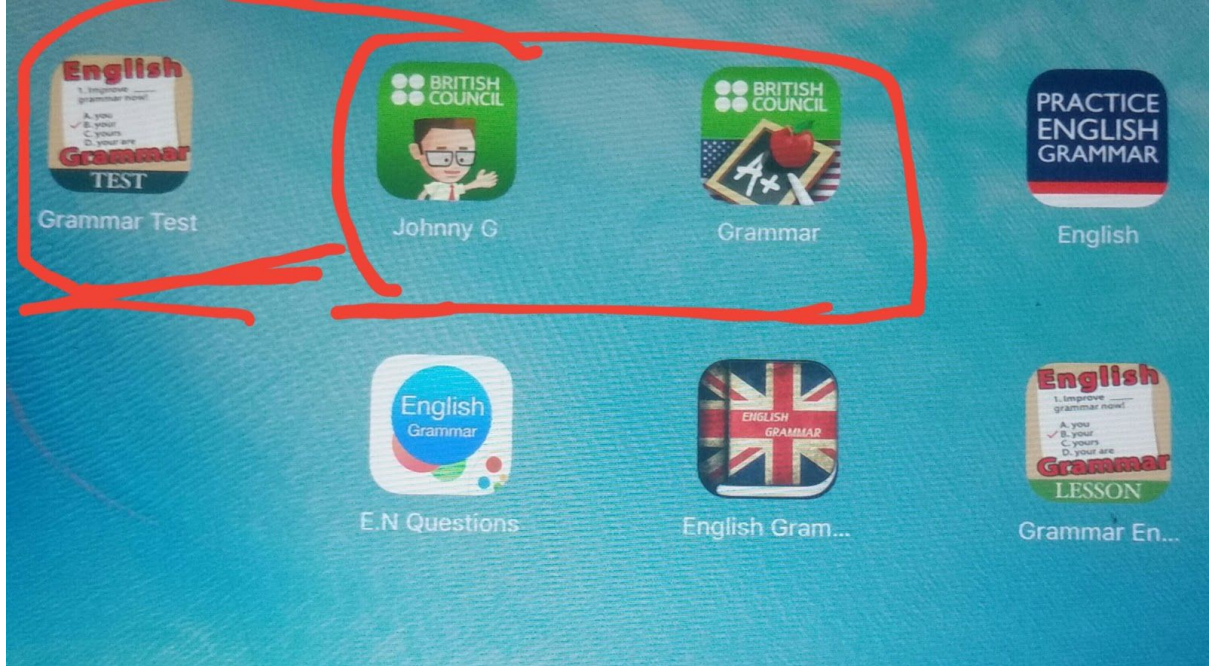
English
1. Improve ____ grammar now!
A. you
B. your
C. yours
D. your are
Grammar
TEST
Grammar Test

BRITISH COUNCIL
Johnny G

BRITISH COUNCIL
A+
Grammar

PRACTICE ENGLISH GRAMMAR
English

English
Grammar
E.N Questions

ENGLISH GRAMMAR
English Gram...

English
1. Improve ____ grammar now!
A. you
B. your
C. yours
D. your are
Grammar
LESSON
Grammar En...